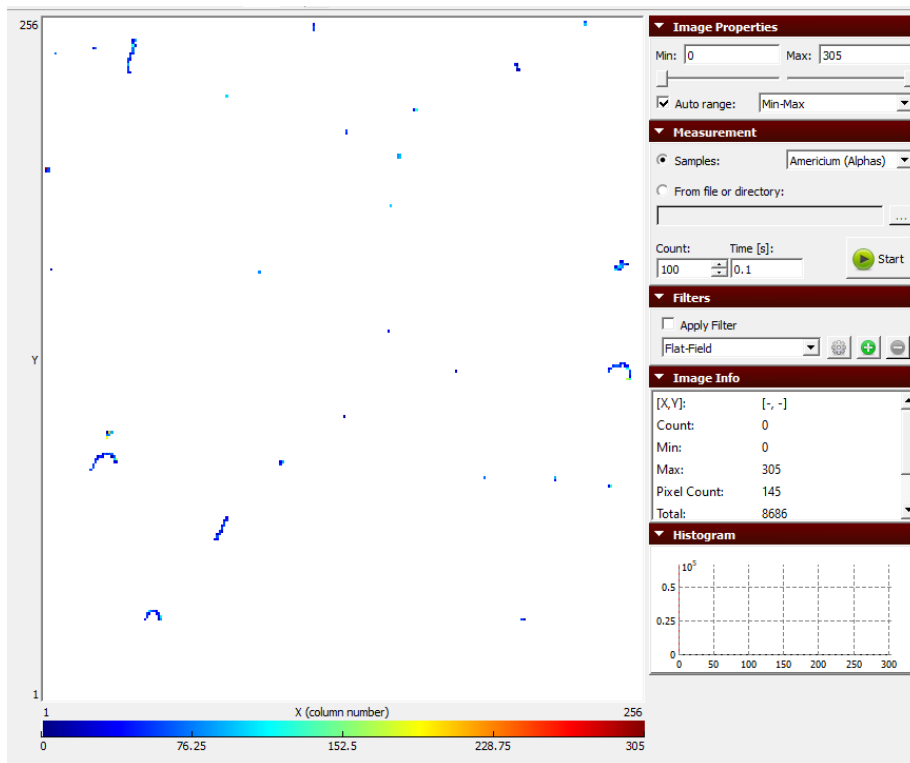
256

Y

1

1 X (column number) 256

0 76.25 152.5 228.75 305

Image Properties

Min: 0 Max: 305

Auto range: Min-Max

Measurement

Samples: Americium (Alphas)

From file or directory:

...

Count: 100

Time [s]: 0.1

Start

Filters

Apply Filter

Flat-Field

Image Info

| [X,Y]: | [-, -] |
|---|---|
| Count: | 0 |
| Min: | 0 |
| Max: | 305 |
| Pixel Count: | 145 |
| Total: | 8686 |

Histogram

$10^5$

0.5

0.25

0

0 50 100 150 200 250 300